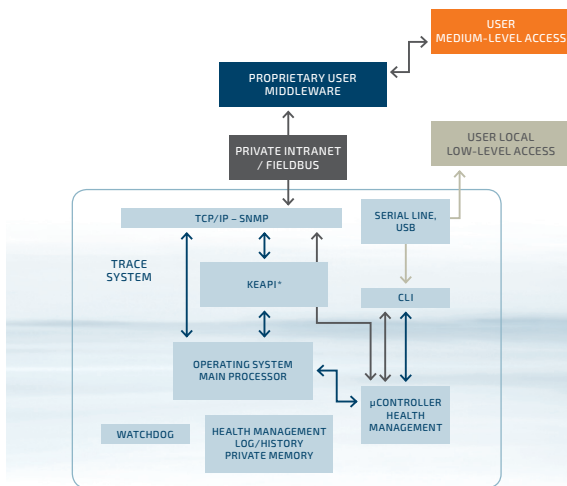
USER
MEDIUM-LEVEL ACCESS

PROPRIETARY USER
MIDDLEWARE

PRIVATE INTRANET
/ FIELDBUS

USER LOCAL
LOW-LEVEL ACCESS

TCP/IP – SNMP

SERIAL LINE,
USB

TRACE
SYSTEM

KEAPI*

CLI

OPERATING SYSTEM
MAIN PROCESSOR

µCONTROLLER
HEALTH
MANAGEMENT

WATCHDOG

HEALTH MANAGEMENT
LOG/HISTORY
PRIVATE MEMORY